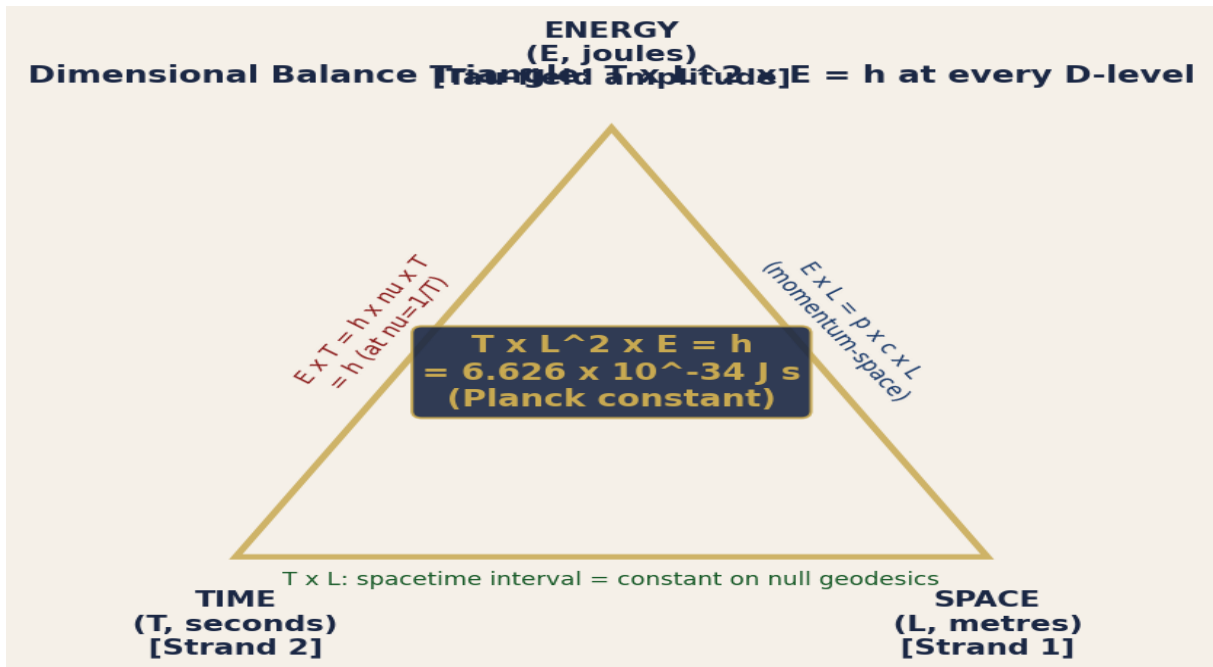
ENERGY
(E, joules)
[Tau-field amplitude]

Dimensional Balance Triangle: T x L^2 x E = h at every D-level

E x T = h x nu x T
= h (at nu=1/T)

E x L = p x c x L
(momentum-space)

T x L^2 x E = h
= 6.626 x 10^-34 J s
(Planck constant)

T x L: spacetime interval = constant on null geodesics

TIME
(T, seconds)
[Strand 2]

SPACE
(L, metres)
[Strand 1]